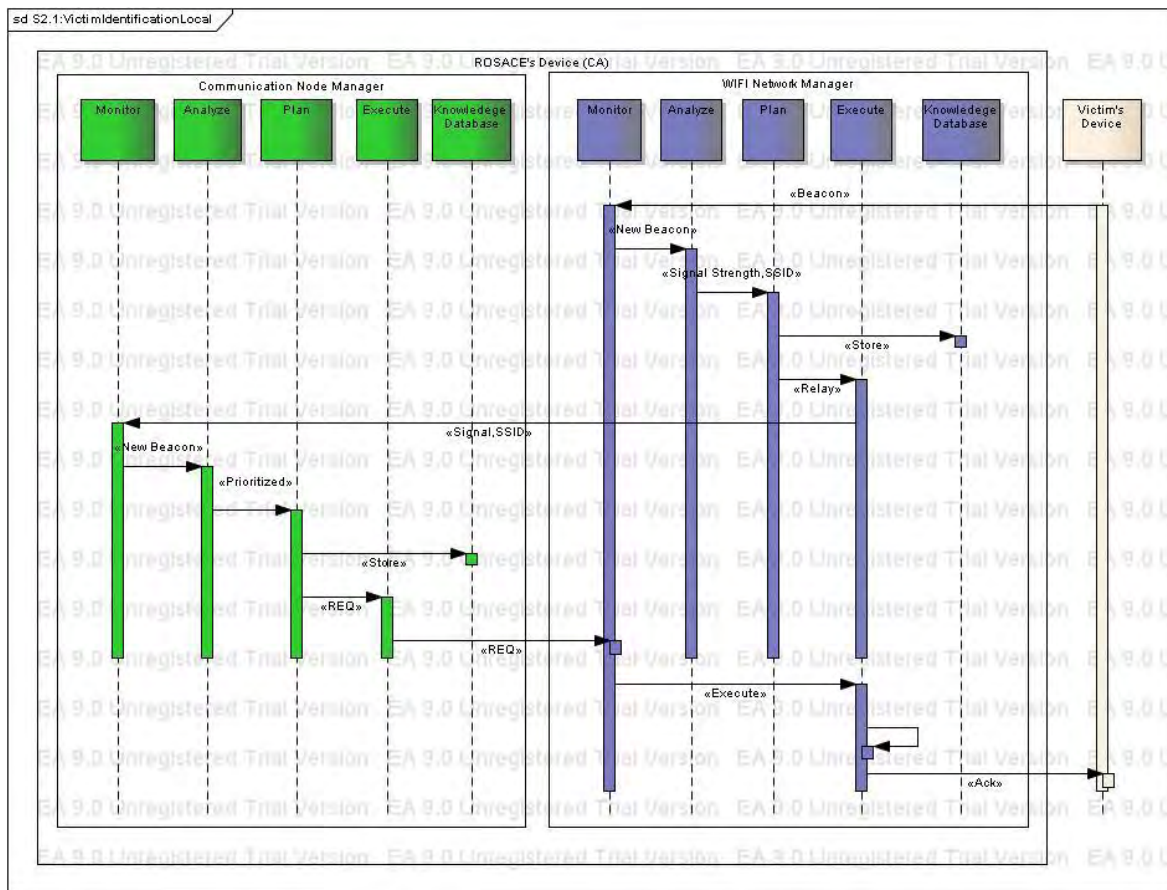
sd S2.1:VictimIdentificationLocal

ROSACE's Device (CA)

Communication Node Manager

WIFI Network Manager

Monitor

Analyze

Plan

Execute

Knowledege Database

Monitor

Analyze

Plan

Execute

Knowledege Database

Victim's Device

«Beacon»

«New Beacon»

«Signal Strength,SSID»

«Store»

«Relay»

«Signal,SSID»

«New Beacon»

«Prioritized»

«Store»

«REQ»

«REQ»

«Execute»

«Ack»

EA 9.0 Unregistered Trial Version EA 9.0 Unregistered Trial Version EA 9.0 Unregistered Trial Version EA 9.0 Unregistered Trial Version